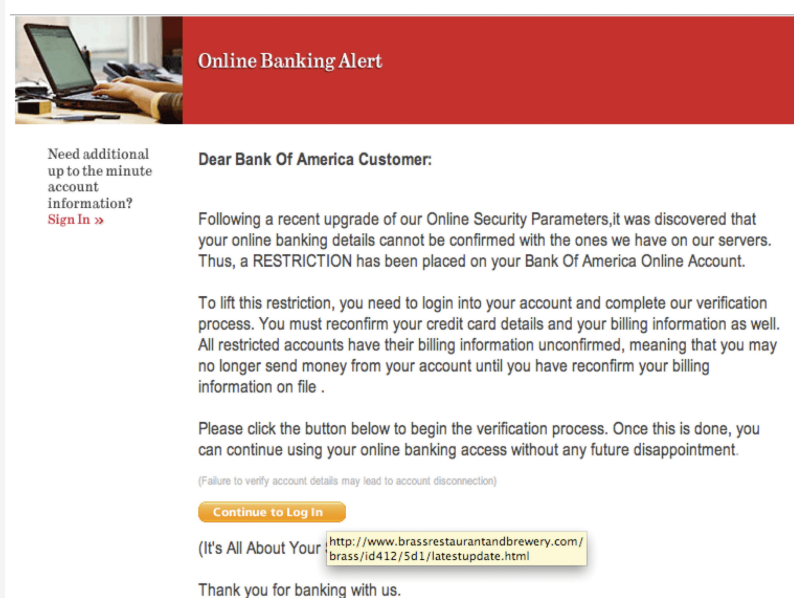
Online Banking Alert

Need additional up to the minute account information? Sign In »

Dear Bank Of America Customer:

Following a recent upgrade of our Online Security Parameters,it was discovered that your online banking details cannot be confirmed with the ones we have on our servers. Thus, a RESTRICTION has been placed on your Bank Of America Online Account.

To lift this restriction, you need to login into your account and complete our verification process. You must reconfirm your credit card details and your billing information as well. All restricted accounts have their billing information unconfirmed, meaning that you may no longer send money from your account until you have reconfirm your billing information on file .

Please click the button below to begin the verification process. Once this is done, you can continue using your online banking access without any future disappointment.

(Failure to verify account details may lead to account disconnection)

Continue to Log In

(It's All About Your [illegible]

http://www.brassrestaurantandbrewery.com/brass/id412/5d1/latestupdate.html

Thank you for banking with us.